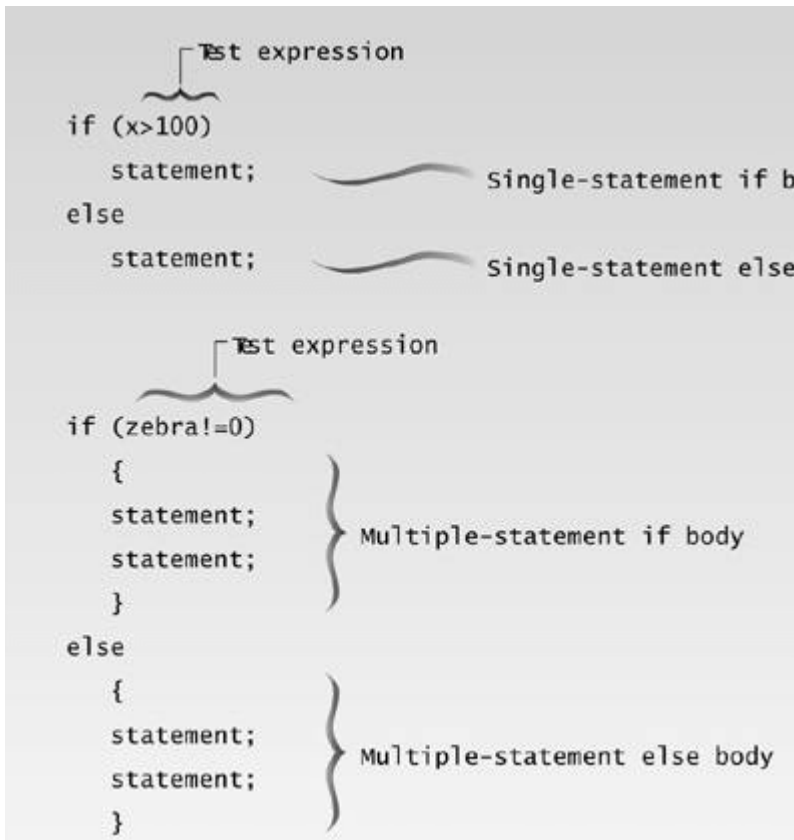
Test expression

if (x>100)

statement;

Single-statement if b

else

statement;

Single-statement else

Test expression

if (zebra!=0)

{

statement;

statement;

}

Multiple-statement if body

else

{

statement;

statement;

}

Multiple-statement else body